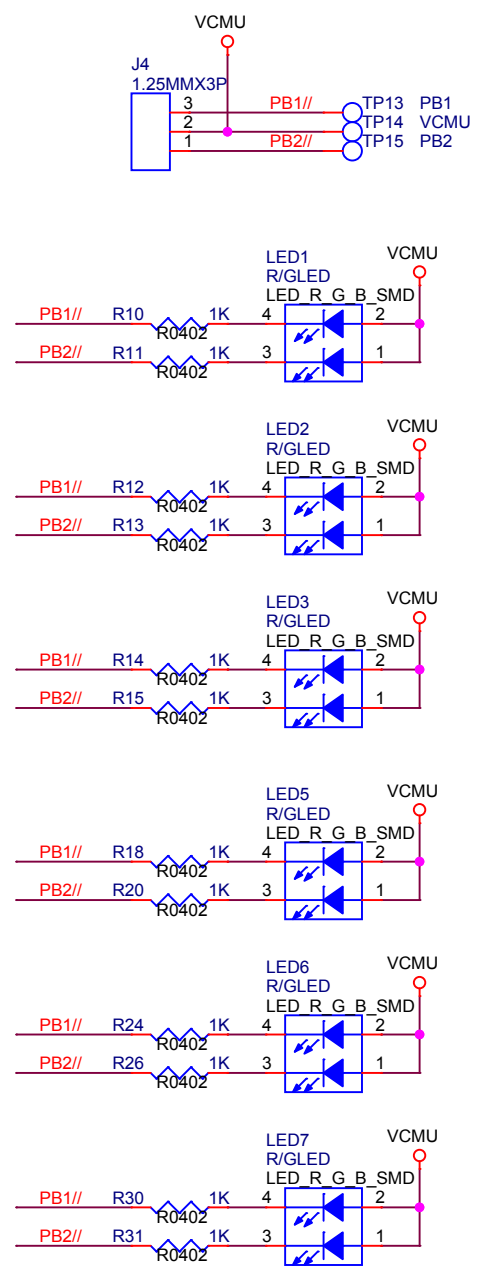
VCMU
J4
1.25MMX3P
3 PB1// TP13 PB1
2 TP14 VCMU
1 PB2// TP15 PB2

LED1
R/GLED
LED_R_G_B_SMD
VCMU
PB1// R10 1K 4 2
R0402
PB2// R11 1K 3 1
R0402

LED2
R/GLED
LED_R_G_B_SMD
VCMU
PB1// R12 1K 4 2
R0402
PB2// R13 1K 3 1
R0402

LED3
R/GLED
LED_R_G_B_SMD
VCMU
PB1// R14 1K 4 2
R0402
PB2// R15 1K 3 1
R0402

LED5
R/GLED
LED_R_G_B_SMD
VCMU
PB1// R18 1K 4 2
R0402
PB2// R20 1K 3 1
R0402

LED6
R/GLED
LED_R_G_B_SMD
VCMU
PB1// R24 1K 4 2
R0402
PB2// R26 1K 3 1
R0402

LED7
R/GLED
LED_R_G_B_SMD
VCMU
PB1// R30 1K 4 2
R0402
PB2// R31 1K 3 1
R0402